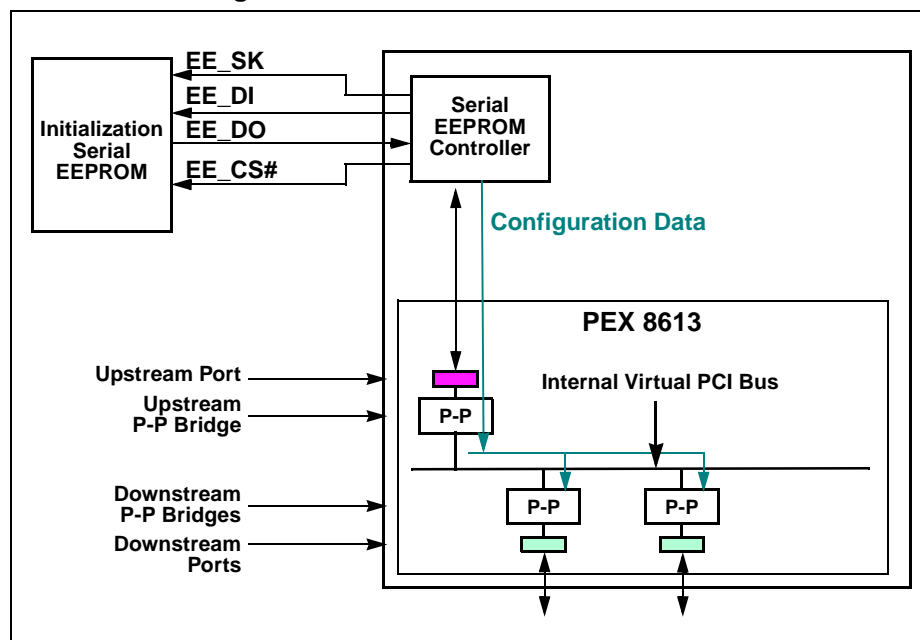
Initialization Serial EEPROM

EE_SK

EE_DI

EE_DO

EE_CS#

Serial EEPROM Controller

Configuration Data

PEX 8613

Upstream Port

Upstream P-P Bridge

Internal Virtual PCI Bus

P-P

Downstream P-P Bridges

Downstream Ports

P-P

P-P